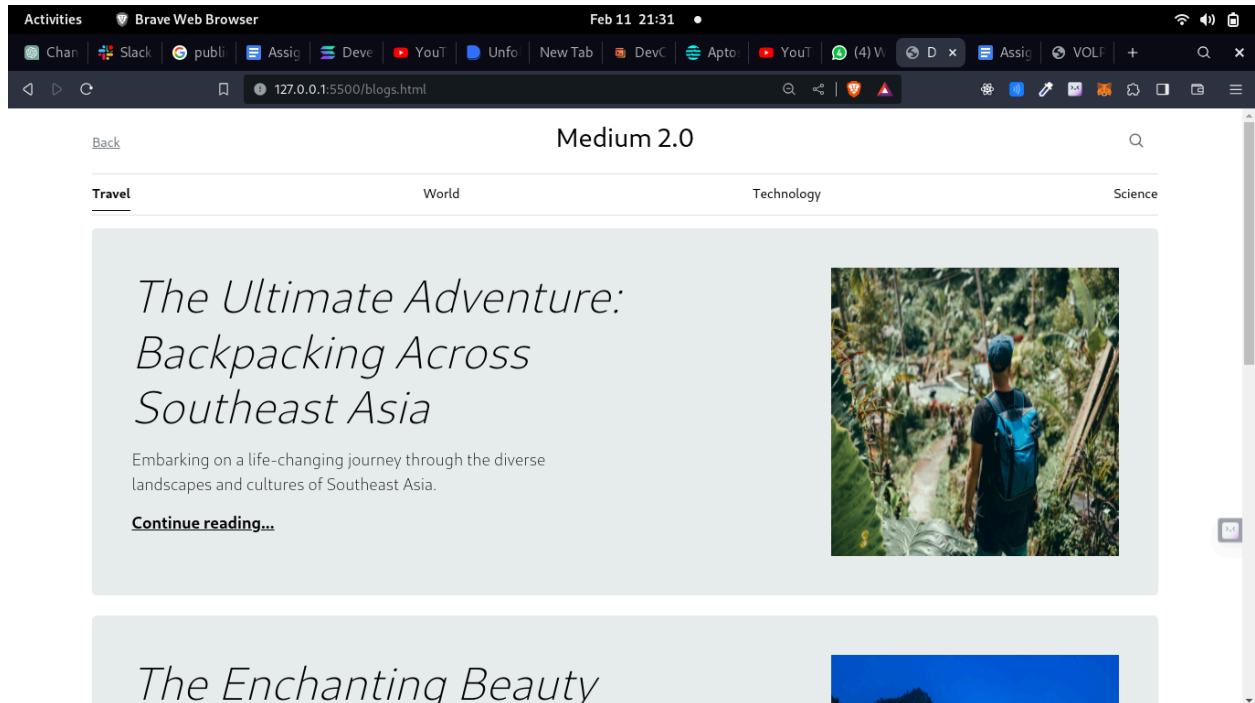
Activities Brave Web Browser Feb 11 21:31

Chan | Slack | publi | Assig | Deve | YouT | Unfo | New Tab | DevC | Apto | YouT | (4) W | D | Assig | VOLF | +

127.0.0.1:5500/blogs.html

Back

Medium 2.0

Travel World Technology Science

The Ultimate Adventure: Backpacking Across Southeast Asia

Embarking on a life-changing journey through the diverse landscapes and cultures of Southeast Asia.

Continue reading...

The Enchanting Beauty